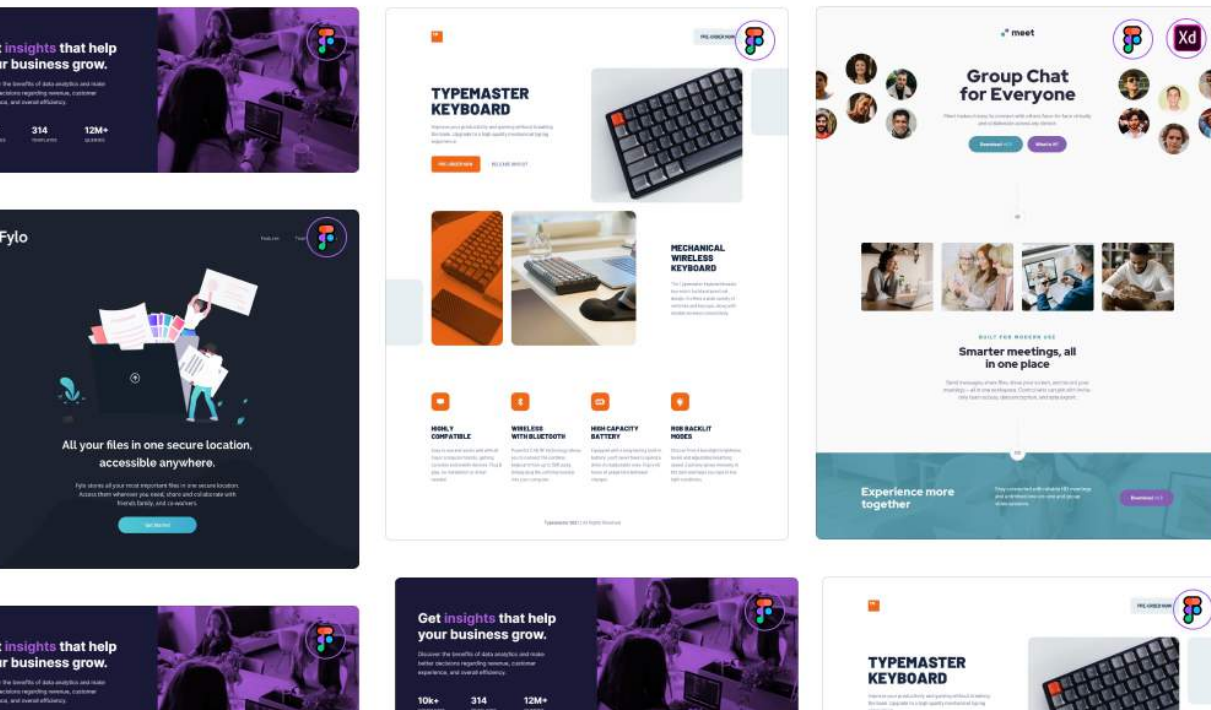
t insights that help
ur business grow.

314
12M+

Fylo

All your files in one secure location, accessible anywhere.

Get Started

PRE-ORDER NOW

TYPEMASTER KEYBOARD

PRE-ORDER NOW

MECHANICAL WIRELESS KEYBOARD

HIGHLY COMPATIBLE

WIRELESS WITH BLUETOOTH

HIGH CAPACITY BATTERY

RGB BACKLIT MODES

meet

Xd

Group Chat for Everyone

Download

What is it?

BUILT FOR MODERN USE

Smarter meetings, all in one place

Experience more together

Download

t insights that help
ur business grow.

Get insights that help your business grow.

Discover the benefits of data analytics and make better decisions regarding revenue, customer experience, and overall efficiency.

10k+
314
12M+

PRE-ORDER NOW

TYPEMASTER KEYBOARD